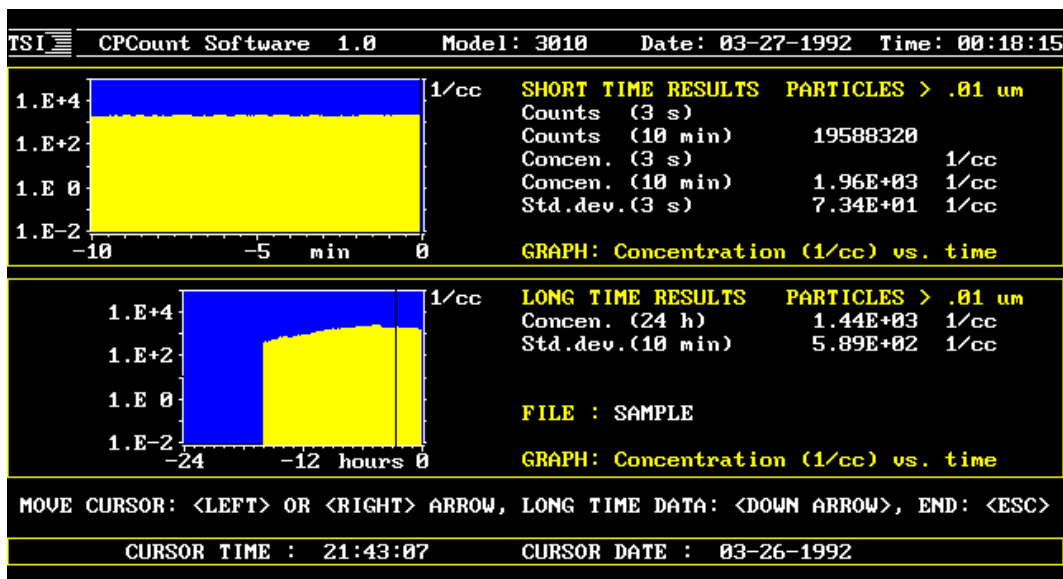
TSI CPCount Software 1.0 Model: 3010 Date: 03-27-1992 Time: 00:18:15

1.E+4
1.E+2
1.E 0
1.E-2
-10 -5 min 0
1/cc

SHORT TIME RESULTS PARTICLES > .01 um
Counts (3 s)
Counts (10 min) 19588320
Concen. (3 s) 1/cc
Concen. (10 min) 1.96E+03 1/cc
Std.dev.(3 s) 7.34E+01 1/cc

GRAPH: Concentration (1/cc) vs. time

1.E+4
1.E+2
1.E 0
1.E-2
-24 -12 hours 0
1/cc

LONG TIME RESULTS PARTICLES > .01 um
Concen. (24 h) 1.44E+03 1/cc
Std.dev.(10 min) 5.89E+02 1/cc

FILE : SAMPLE

GRAPH: Concentration (1/cc) vs. time

MOVE CURSOR: <LEFT> OR <RIGHT> ARROW, LONG TIME DATA: <DOWN ARROW>, END: <ESC>

CURSOR TIME : 21:43:07 CURSOR DATE : 03-26-1992